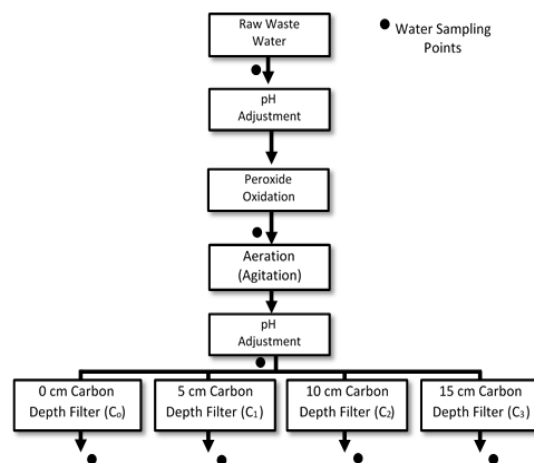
Raw Waste Water

Water Sampling Points

pH Adjustment

Peroxide Oxidation

Aeration (Agitation)

pH Adjustment

0 cm Carbon Depth Filter ($C_0$)

5 cm Carbon Depth Filter ($C_1$)

10 cm Carbon Depth Filter ($C_2$)

15 cm Carbon Depth Filter ($C_3$)